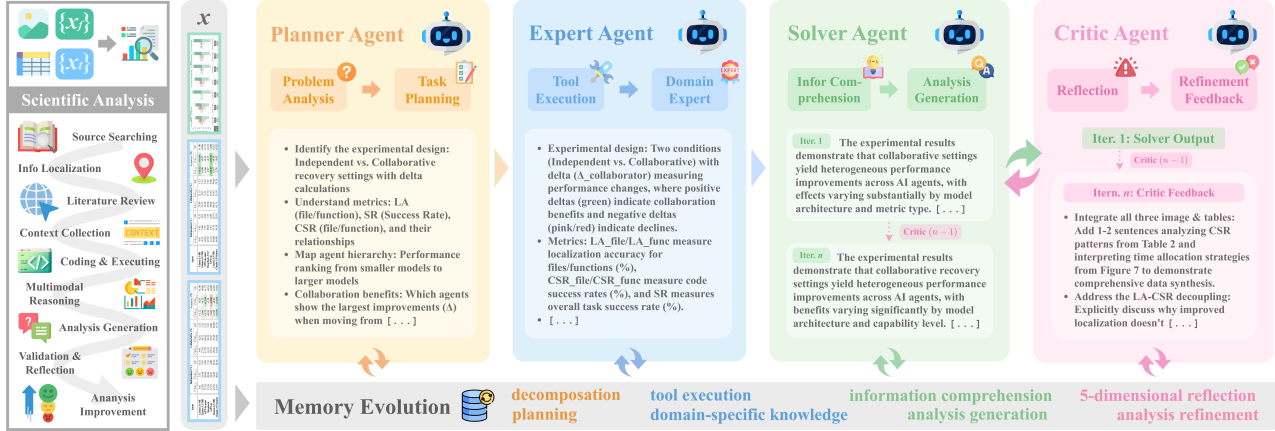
$\{x_i\}$

$\{x_i\}$

Scientific Analysis

Source Searching

Info Localization

Literature Review

Context Collection

CONTEXT

Coding & Executing

Multimodal Reasoning

Analysis Generation

Validation & Reflection

Anaysis Improvement

$x$

Planner Agent

Problem Analysis

Task Planning

- Identify the experimental design: Independent vs. Collaborative recovery settings with delta calculations
- Understand metrics: LA (file/function), SR (Success Rate), CSR (file/function), and their relationships
- Map agent hierarchy: Performance ranking from smaller models to larger models
- Collaboration benefits: Which agents show the largest improvements (Δ) when moving from [ . . . ]

Expert Agent

Tool Execution

Domain Expert

- Experimental design: Two conditions (Independent vs. Collaborative) with delta (Δ_collaborator) measuring performance changes, where positive deltas (green) indicate collaboration benefits and negative deltas (pink/red) indicate declines.
- Metrics: LA_file/LA_func measure localization accuracy for files/functions (%), CSR_file/CSR_func measure code success rates (%), and SR measures overall task success rate (%).
- [ . . . ]

Solver Agent

Infor Comprehension

Analysis Generation

Iter. 1 The experimental results demonstrate that collaborative settings yield heterogeneous performance improvements across AI agents, with effects varying substantially by model architecture and metric type. [ . . . ]

Critic $(n-1)$

Iter. $n$ The experimental results demonstrate that collaborative recovery settings yield heterogeneous performance improvements across AI agents, with benefits varying significantly by model architecture and capability level. [ . . . ]

Critic Agent

Reflection

Refinement Feedback

Iter. 1: Solver Output

Critic $(n-1)$

Itern. $n$: Critic Feedback

- Integrate all three image & tables: Add 1-2 sentences analyzing CSR patterns from Table 2 and interpreting time allocation strategies from Figure 7 to demonstrate comprehensive data synthesis.
- Address the LA-CSR decoupling: Explicitly discuss why improved localization doesn't [ . . . ]

Memory Evolution

decomposation planning

tool execution domain-specific knowledge

information comprehension analysis generation

5-dimensional reflection analysis refinement